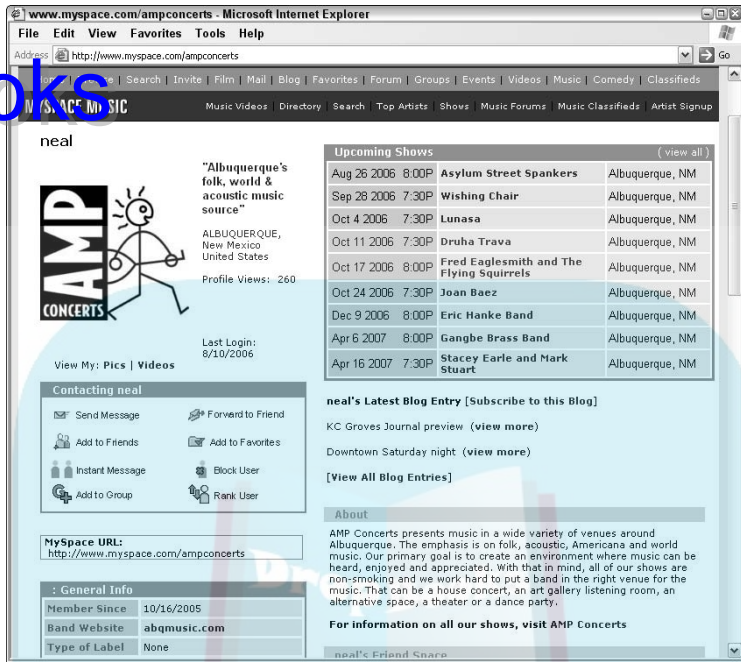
www.myspace.com/ampconcerts - Microsoft Internet Explorer

File Edit View Favorites Tools Help

Address http://www.myspace.com/ampconcerts

Go

oks

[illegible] | Search | Invite | Film | Mail | Blog | Favorites | Forum | Groups | Events | Videos | Music | Comedy | Classifieds

MYSPACE MUSIC

Music Videos | Directory | Search | Top Artists | Shows | Music Forums | Music Classifieds | Artist Signup

neal

"Albuquerque's folk, world & acoustic music source"

ALBUQUERQUE, New Mexico United States

Profile Views: 260

AMP CONCERTS

Last Login: 8/10/2006

View My: Pics | Videos

Upcoming Shows (view all)

| | | |
|---|---|---|
| Aug 26 2006 8:00P | Asylum Street Spankers | Albuquerque, NM |
| Sep 28 2006 7:30P | Wishing Chair | Albuquerque, NM |
| Oct 4 2006 7:30P | Lunasa | Albuquerque, NM |
| Oct 11 2006 7:30P | Druha Trava | Albuquerque, NM |
| Oct 17 2006 8:00P | Fred Eaglesmith and The Flying Squirrels | Albuquerque, NM |
| Oct 24 2006 7:30P | Joan Baez | Albuquerque, NM |
| Dec 9 2006 8:00P | Eric Hanke Band | Albuquerque, NM |
| Apr 6 2007 8:00P | Gangbe Brass Band | Albuquerque, NM |
| Apr 16 2007 7:30P | Stacey Earle and Mark Stuart | Albuquerque, NM |

Contacting neal

Send Message
Forward to Friend
Add to Friends
Add to Favorites
Instant Message
Block User
Add to Group
Rank User

neal's Latest Blog Entry [Subscribe to this Blog]

KC Groves Journal preview (view more)

Downtown Saturday night (view more)

[View All Blog Entries]

About

AMP Concerts presents music in a wide variety of venues around Albuquerque. The emphasis is on folk, acoustic, Americana and world music. Our primary goal is to create an environment where music can be heard, enjoyed and appreciated. With that in mind, all of our shows are non-smoking and we work hard to put a band in the right venue for the music. That can be a house concert, an art gallery listening room, an alternative space, a theater or a dance party.

For information on all our shows, visit AMP Concerts

MySpace URL:
http://www.myspace.com/ampconcerts

: General Info

| | |
|---|---|
| Member Since | 10/16/2005 |
| Band Website | abqmusic.com |
| Type of Label | None |

neal's Friend Space